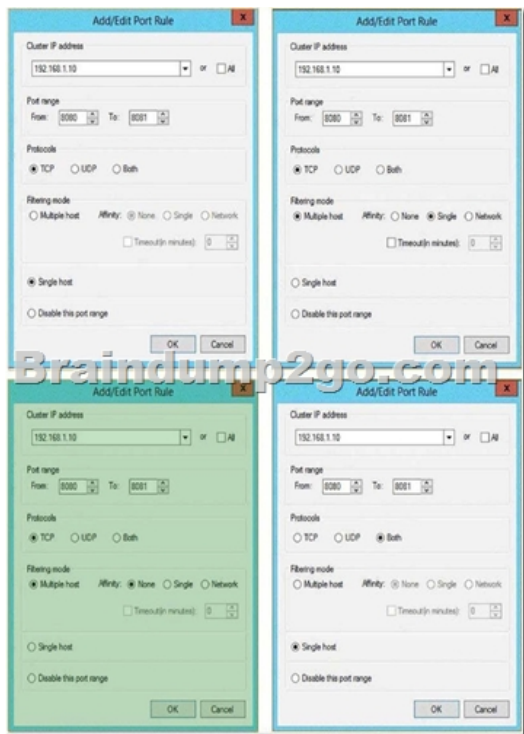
Add/Edit Port Rule

Cluster IP address

192.168.1.10 or All

Port range

From: 8080 To: 8081

Protocols

TCP UDP Both

Filtering mode

Multiple host Affinity: None Single Network

Timeout(in minutes): 0

Single host

Disable this port range

OK Cancel

Add/Edit Port Rule

Cluster IP address

192.168.1.10 or All

Port range

From: 8080 To: 8081

Protocols

TCP UDP Both

Filtering mode

Multiple host Affinity: None Single Network

Timeout(in minutes): 0

Single host

Disable this port range

OK Cancel

Braindump2go.com

Add/Edit Port Rule

Cluster IP address

192.168.1.10 or All

Port range

From: 8080 To: 8081

Protocols

TCP UDP Both

Filtering mode

Multiple host Affinity: None Single Network

Timeout(in minutes): 0

Single host

Disable this port range

OK Cancel

Add/Edit Port Rule

Cluster IP address

192.168.1.10 or All

Port range

From: 8080 To: 8081

Protocols

TCP UDP Both

Filtering mode

Multiple host Affinity: None Single Network

Timeout(in minutes): 0

Single host

Disable this port range

OK Cancel